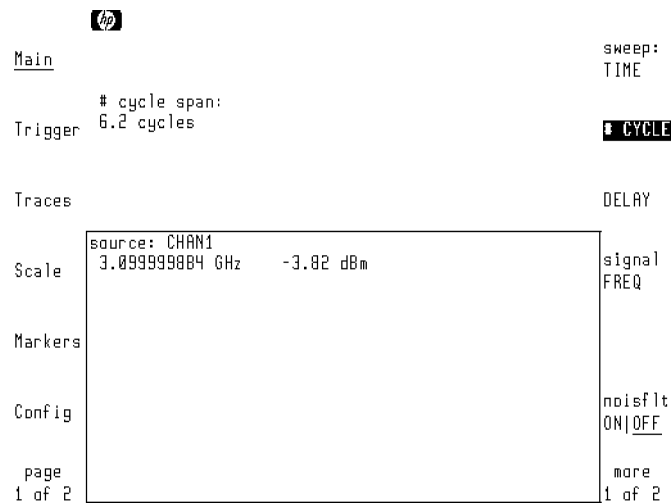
hp

Main

# cycle span:
6.2 cycles

Trigger

Traces

Scale

Markers

Config

page
1 of 2

source: CHAN1
3.099999884 GHz -3.82 dBm

sweep:
TIME

# CYCLE

DELAY

signal
FREQ

noisflt
ON|OFF

more
1 of 2